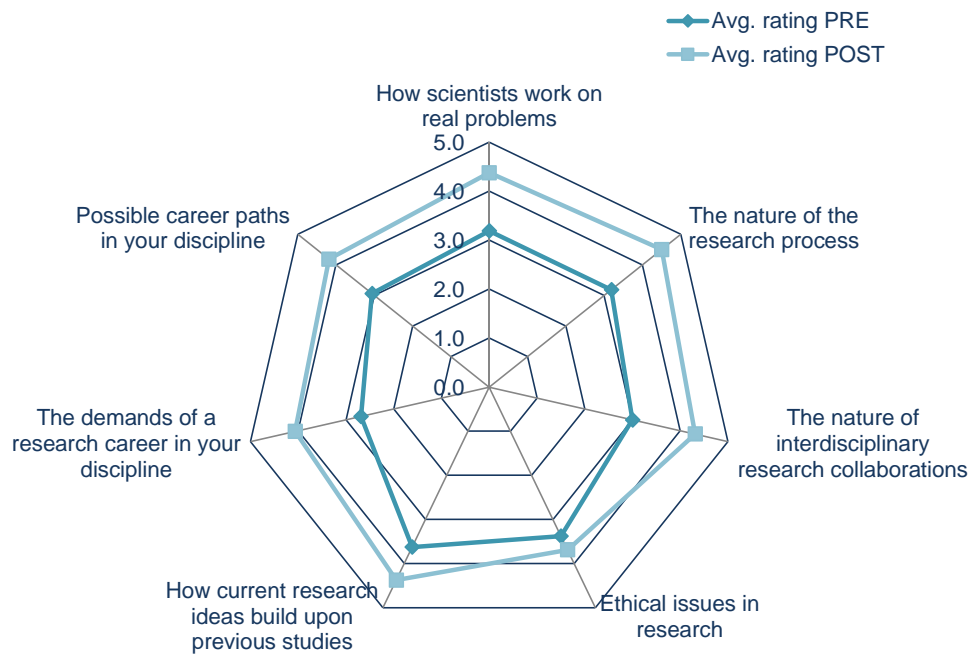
Avg. rating PRE
Avg. rating POST

How scientists work on real problems

5.0
4.0
3.0
2.0
1.0
0.0

The nature of the research process

The nature of interdisciplinary research collaborations

Ethical issues in research

How current research ideas build upon previous studies

The demands of a research career in your discipline

Possible career paths in your discipline